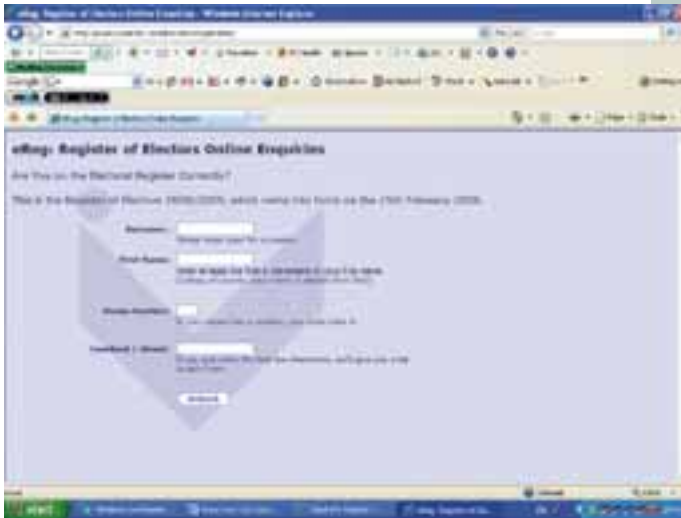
eReg: Register of Electors Online Enquiries - Windows Internet Explorer

eReg: Register of Electors Online Enquiries

Are You on the Electoral Register Correctly?

This is the Register of Electors 2008/2009, which came into force on the 15th February 2008.

Surname:

First Name:

House Number:

Townland / Street:

Submit

start